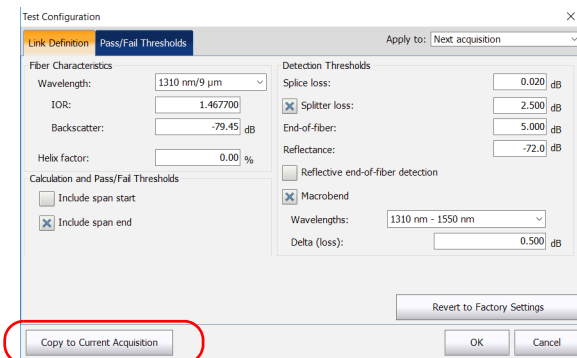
Test Configuration

×

Link Definition

Pass/Fail Thresholds

Apply to: Next acquisition

Fiber Characteristics

Wavelength: 1310 nm/9 µm

IOR: 1.467700

Backscatter: -79.45 dB

Helix factor: 0.00 %

Calculation and Pass/Fail Thresholds

Include span start

Include span end

Detection Thresholds

Splice loss: 0.020 dB

Splitter loss: 2.500 dB

End-of-fiber: 5.000 dB

Reflectance: -72.0 dB

Reflective end-of-fiber detection

Macrobend

Wavelengths: 1310 nm - 1550 nm

Delta (loss): 0.500 dB

Revert to Factory Settings

Copy to Current Acquisition

OK

Cancel